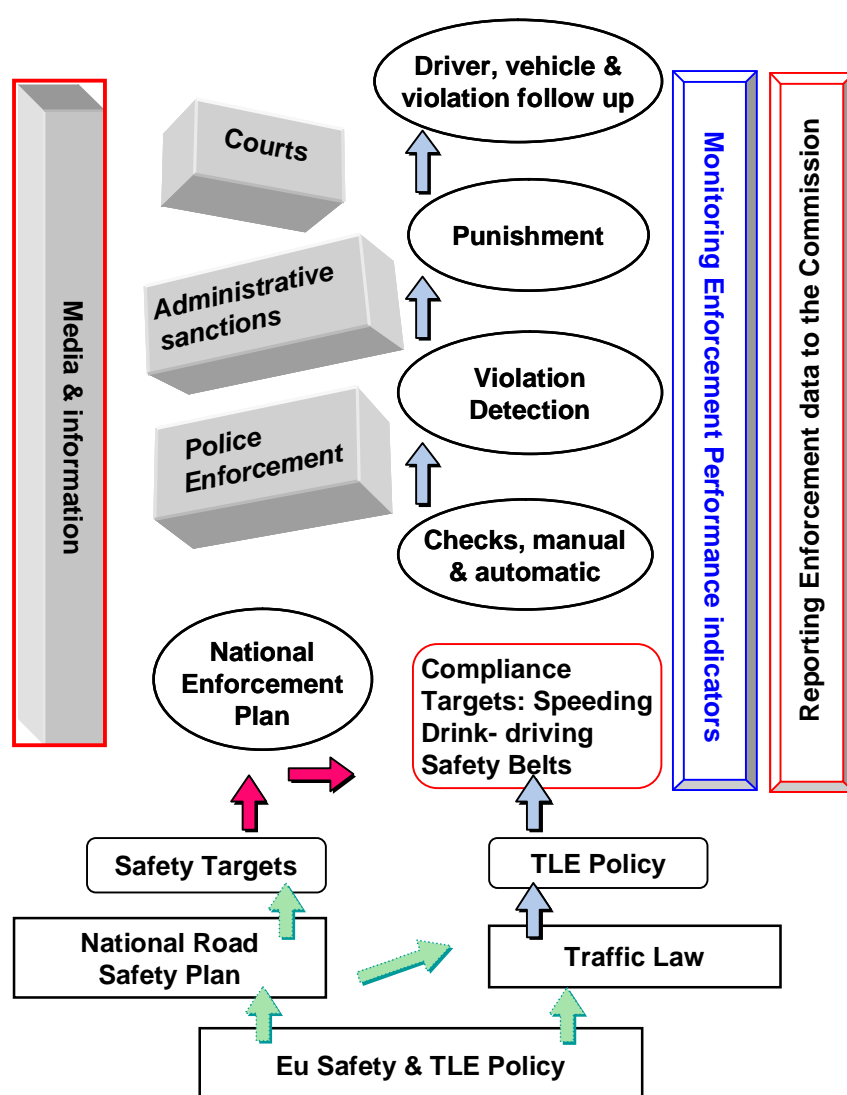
Media & information

Courts

Administrative sanctions

Police Enforcement

Driver, vehicle & violation follow up

Punishment

Violation Detection

Checks, manual & automatic

Monitoring Enforcement Performance indicators

Reporting Enforcement data to the Commission

National Enforcement Plan

Compliance Targets: Speeding Drink- driving Safety Belts

Safety Targets

TLE Policy

National Road Safety Plan

Traffic Law

Eu Safety & TLE Policy